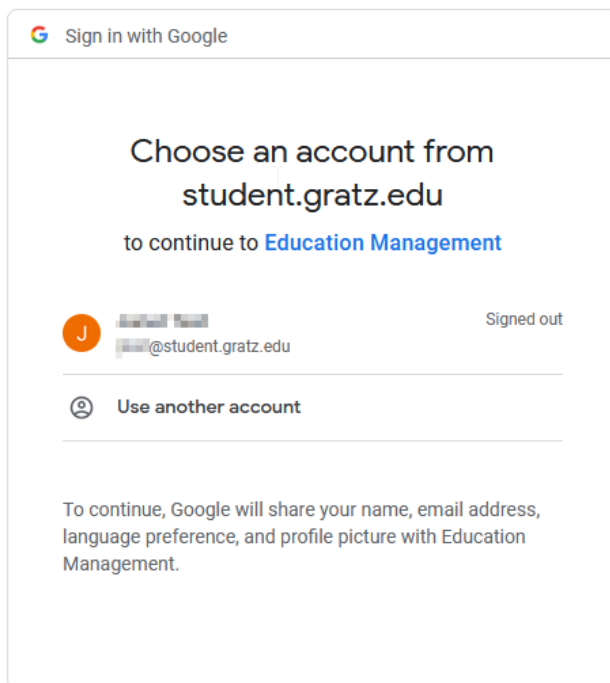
G Sign in with Google

Choose an account from student.gratz.edu

to continue to Education Management

J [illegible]
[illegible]@student.gratz.edu
Signed out

Use another account

To continue, Google will share your name, email address, language preference, and profile picture with Education Management.